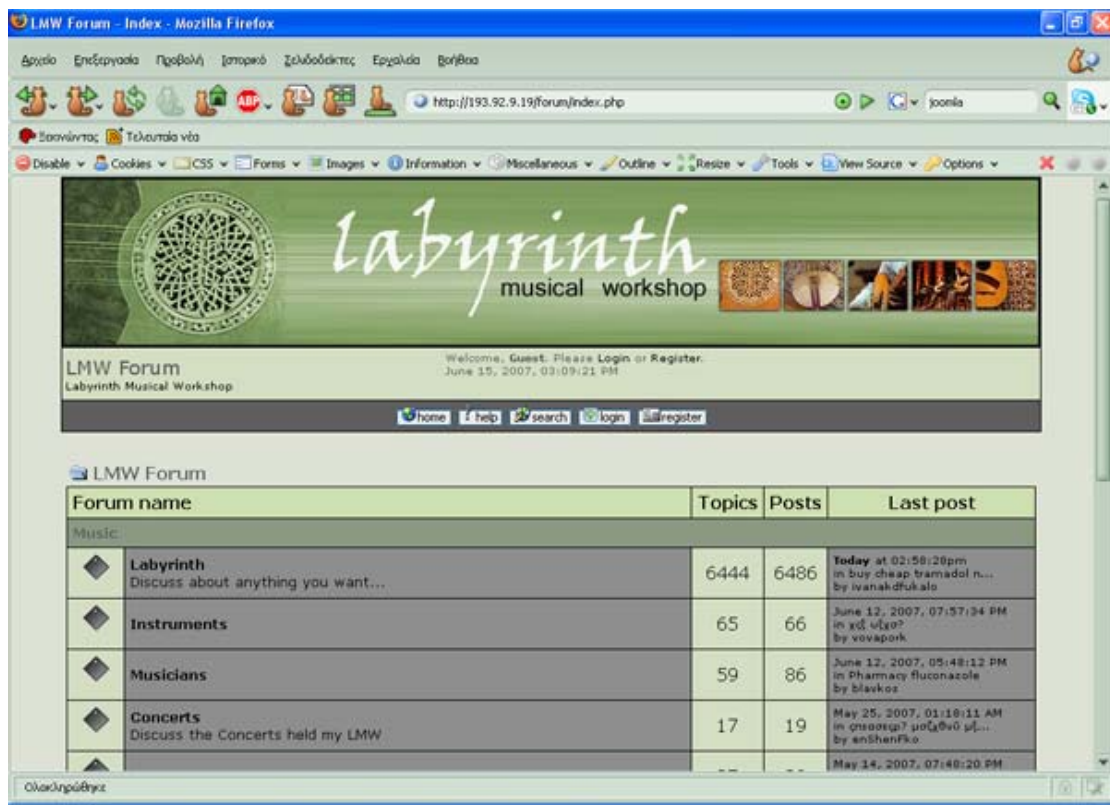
LMW Forum - Index - Mozilla Firefox

Αρχείο Επεξεργασία Προβολή Ιστορικό Σελιδοδείκτες Εργαλεία Βοήθεια

http://193.92.9.19/forum/index.php

joomla

Ξεκινώντας Τελευταία νέα

Disable Cookies CSS Forms Images Information Miscellaneous Outline Resize Tools View Source Options

labyrinth
musical workshop

LMW Forum
Labyrinth Musical Workshop

Welcome, Guest. Please Login or Register.
June 15, 2007, 03:09:21 PM

home help search login register

LMW Forum

| | Forum name | Topics | Posts | Last post |
|---|---|---|---|---|
| Music | | | | |
| | Labyrinth<br>Discuss about anything you want... | 6444 | 6486 | Today at 02:58:28pm<br>in buy cheap tramadol n...<br>by ivanakdfukalo |
| | Instruments | 65 | 66 | June 12, 2007, 07:57:34 PM<br>in χιζ υΙχο?<br>by vovapork |
| | Musicians | 59 | 86 | June 12, 2007, 05:48:12 PM<br>in Pharmacy fluconazole<br>by blavkos |
| | Concerts<br>Discuss the Concerts held my LMW | 17 | 19 | May 25, 2007, 01:18:11 AM<br>in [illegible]<br>by enShenFko |
| | | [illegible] | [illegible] | May 14, 2007, 07:48:20 PM |

Ολοκληρώθηκε